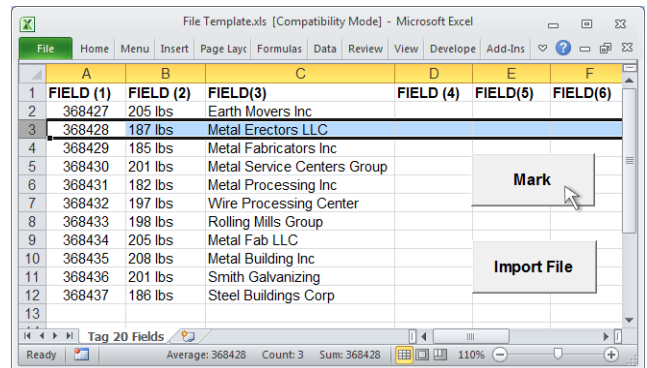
File Template.xls [Compatibility Mode] - Microsoft Excel

File | Home | Menu | Insert | Page Layc | Formulas | Data | Review | View | Develope | Add-Ins

| | A | B | C | D | E | F |
|---|---|---|---|---|---|---|
| 1 | FIELD (1) | FIELD (2) | FIELD(3) | FIELD (4) | FIELD(5) | FIELD(6) |
| 2 | 368427 | 205 lbs | Earth Movers Inc | | | |
| 3 | 368428 | 187 lbs | Metal Erectors LLC | | | |
| 4 | 368429 | 185 lbs | Metal Fabricators Inc | | | |
| 5 | 368430 | 201 lbs | Metal Service Centers Group | | | |
| 6 | 368431 | 182 lbs | Metal Processing Inc | | | |
| 7 | 368432 | 197 lbs | Wire Processing Center | | | |
| 8 | 368433 | 198 lbs | Rolling Mills Group | | | |
| 9 | 368434 | 205 lbs | Metal Fab LLC | | | |
| 10 | 368435 | 208 lbs | Metal Building Inc | | | |
| 11 | 368436 | 201 lbs | Smith Galvanizing | | | |
| 12 | 368437 | 186 lbs | Steel Buildings Corp | | | |
| 13 | | | | | | |

Mark

Import File

Tag 20 Fields

Ready | Average: 368428 | Count: 3 | Sum: 368428 | 110%